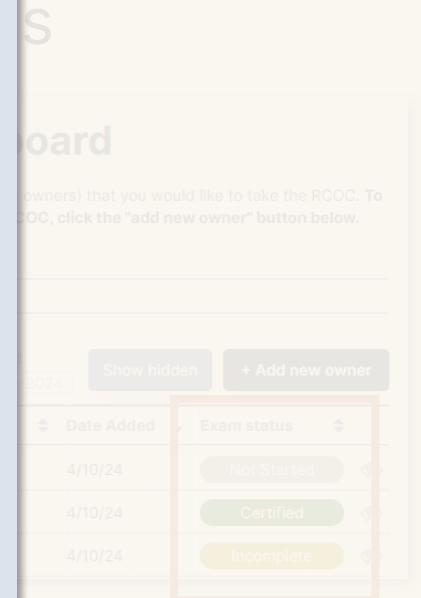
S

board

owners) that you would like to take the RCOC. To COC, click the "add new owner" button below.

2024

Show hidden

+ Add new owner

| Date Added | Exam status |
|---|---|
| 4/10/24 | Not Started |
| 4/10/24 | Certified |
| 4/10/24 | Incomplete |